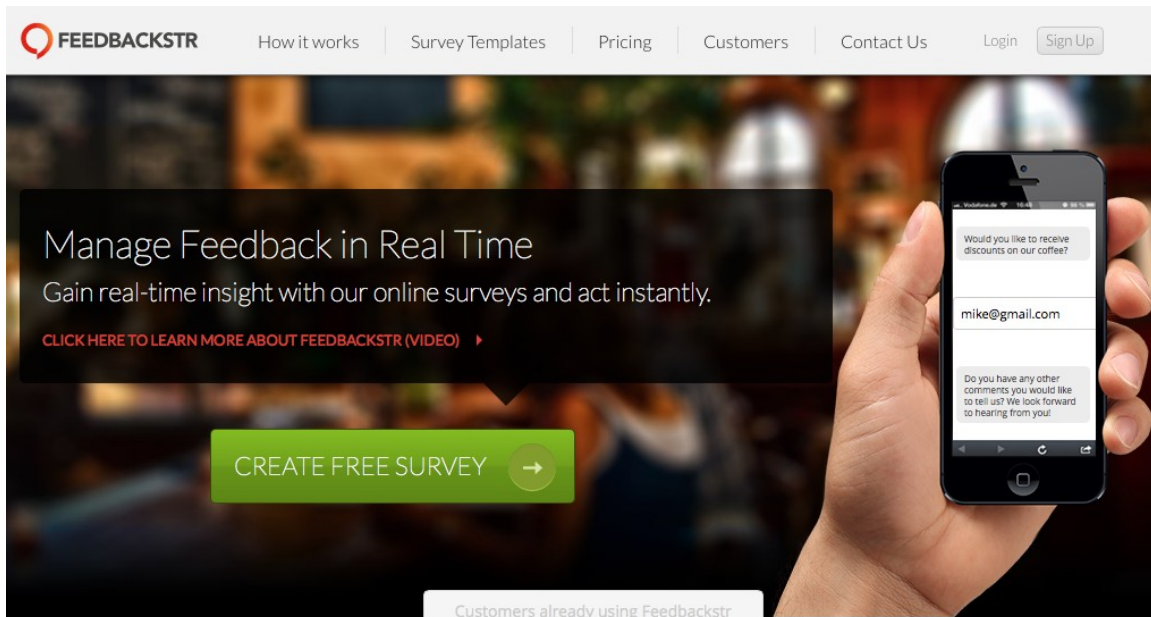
FEEDBACKSTR

How it works | Survey Templates | Pricing | Customers | Contact Us | Login | Sign Up

Manage Feedback in Real Time

Gain real-time insight with our online surveys and act instantly.

CLICK HERE TO LEARN MORE ABOUT FEEDBACKSTR (VIDEO)

CREATE FREE SURVEY

Vodafone.de 16:44

Would you like to receive discounts on our coffee?

mike@gmail.com

Do you have any other comments you would like to tell us? We look forward to hearing from you!

Customers already using Feedbackstr